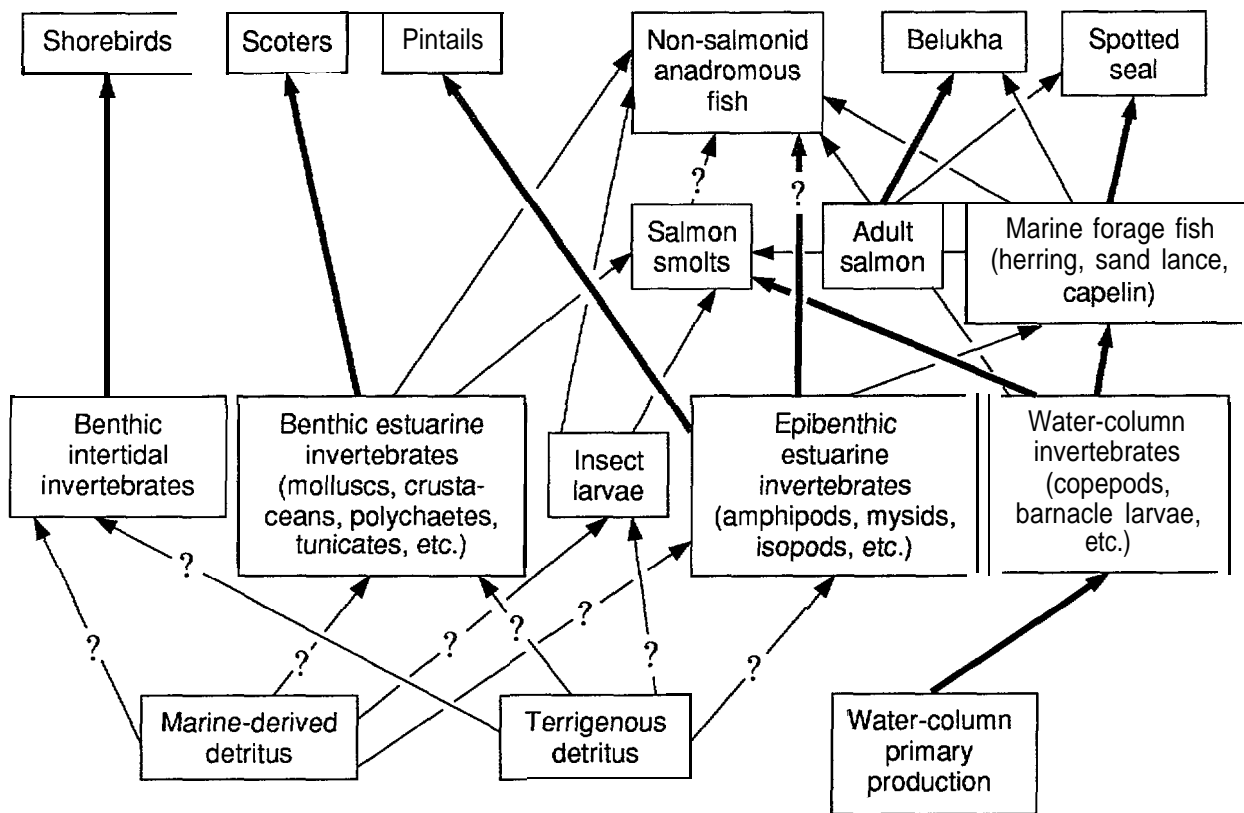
Shorebirds

Scoters

Pintails

Non-salmonid anadromous fish

Belukha

Spotted seal

?

?

Salmon smolts

Adult salmon

Marine forage fish (herring, sand lance, capelin)

Benthic intertidal invertebrates

Benthic estuarine invertebrates (molluscs, crustaceans, polychaetes, tunicates, etc.)

Insect larvae

Epibenthic estuarine invertebrates (amphipods, mysids, isopods, etc.)

Water-column invertebrates (copepods, barnacle larvae, etc.)

?

?

?

?

?

?

?

?

Marine-derived detritus

Terrigenous detritus

Water-column primary production